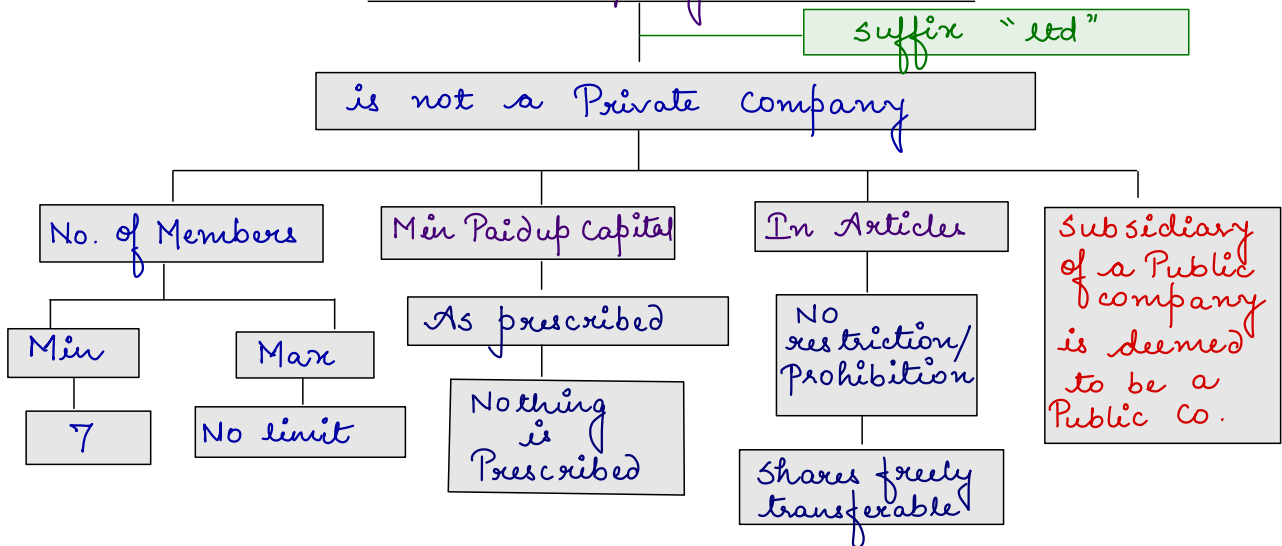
suffix "ltd"

is not a Private Company

No. of Members

Min

7

Max

No limit

Min Paidup capital

As prescribed

Nothing is Prescribed

In Articles

No restriction/ Prohibition

Shares freely transferable

Subsidiary of a Public company is deemed to be a Public Co.